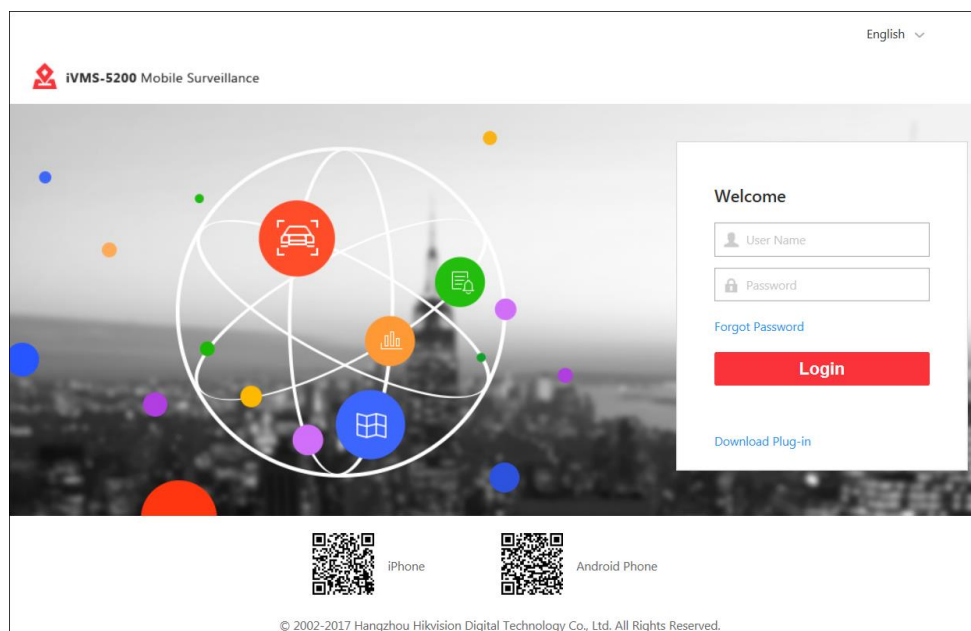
English

iVMS-5200 Mobile Surveillance

Welcome

User Name

Password

Forgot Password

Login

Download Plug-in

iPhone

Android Phone

© 2002-2017 Hangzhou Hikvision Digital Technology Co., Ltd. All Rights Reserved.